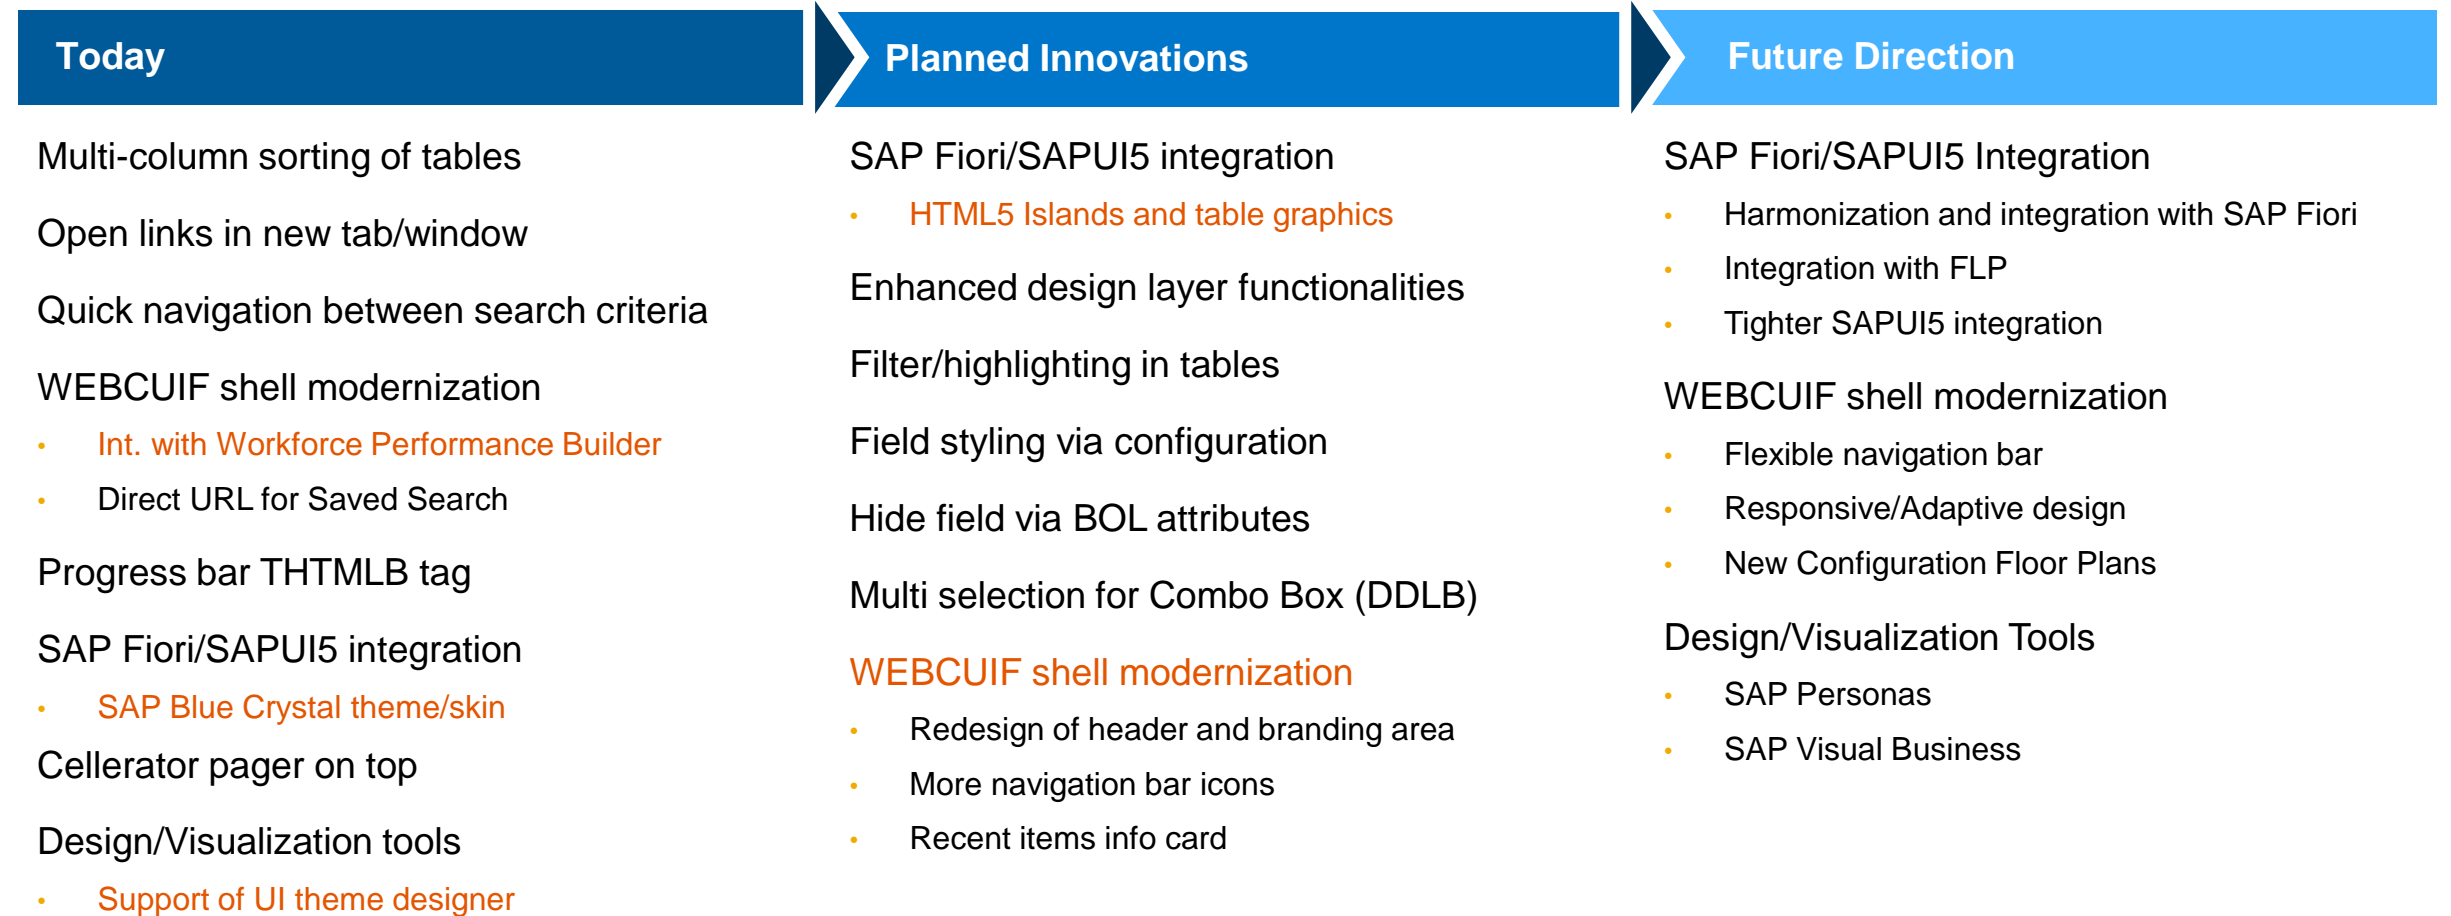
Today

Multi-column sorting of tables

Open links in new tab/window

Quick navigation between search criteria

WEBCUIF shell modernization

- Int. with Workforce Performance Builder
- Direct URL for Saved Search

Progress bar THTMLB tag

SAP Fiori/SAPUI5 integration

- SAP Blue Crystal theme/skin

Cellerator pager on top

Design/Visualization tools

- Support of UI theme designer

Planned Innovations

SAP Fiori/SAPUI5 integration

- HTML5 Islands and table graphics

Enhanced design layer functionalities

Filter/highlighting in tables

Field styling via configuration

Hide field via BOL attributes

Multi selection for Combo Box (DDLB)

WEBCUIF shell modernization

- Redesign of header and branding area
- More navigation bar icons
- Recent items info card

Future Direction

SAP Fiori/SAPUI5 Integration

- Harmonization and integration with SAP Fiori
- Integration with FLP
- Tighter SAPUI5 integration

WEBCUIF shell modernization

- Flexible navigation bar
- Responsive/Adaptive design
- New Configuration Floor Plans

Design/Visualization Tools

- SAP Personas
- SAP Visual Business